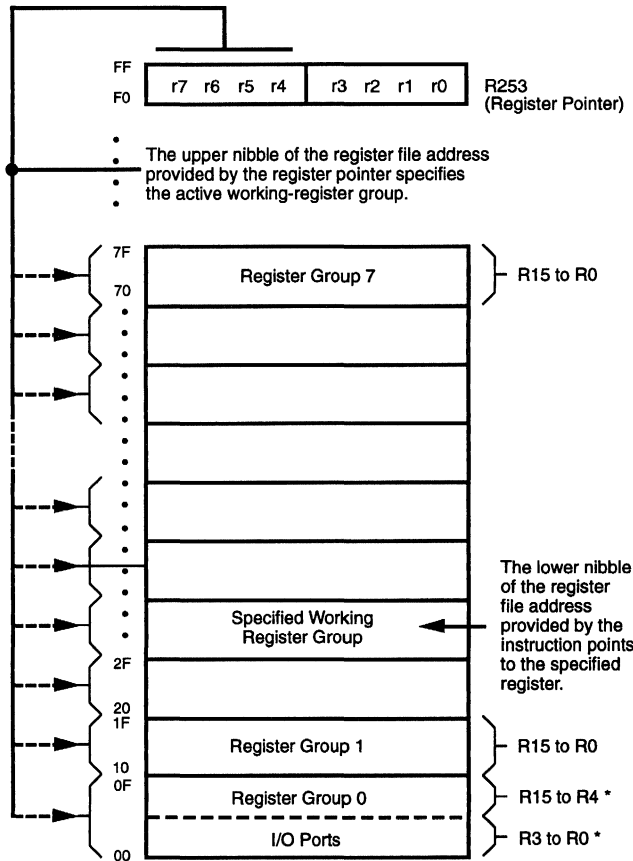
FF
F0

r7 r6 r5 r4 r3 r2 r1 r0

R253
(Register Pointer)

The upper nibble of the register file address provided by the register pointer specifies the active working-register group.

7F
70

Register Group 7

R15 to R0

Specified Working Register Group

The lower nibble of the register file address provided by the instruction points to the specified register.

2F
20
1F

Register Group 1

R15 to R0

10
0F

Register Group 0

R15 to R4 *

I/O Ports

R3 to R0 *

00